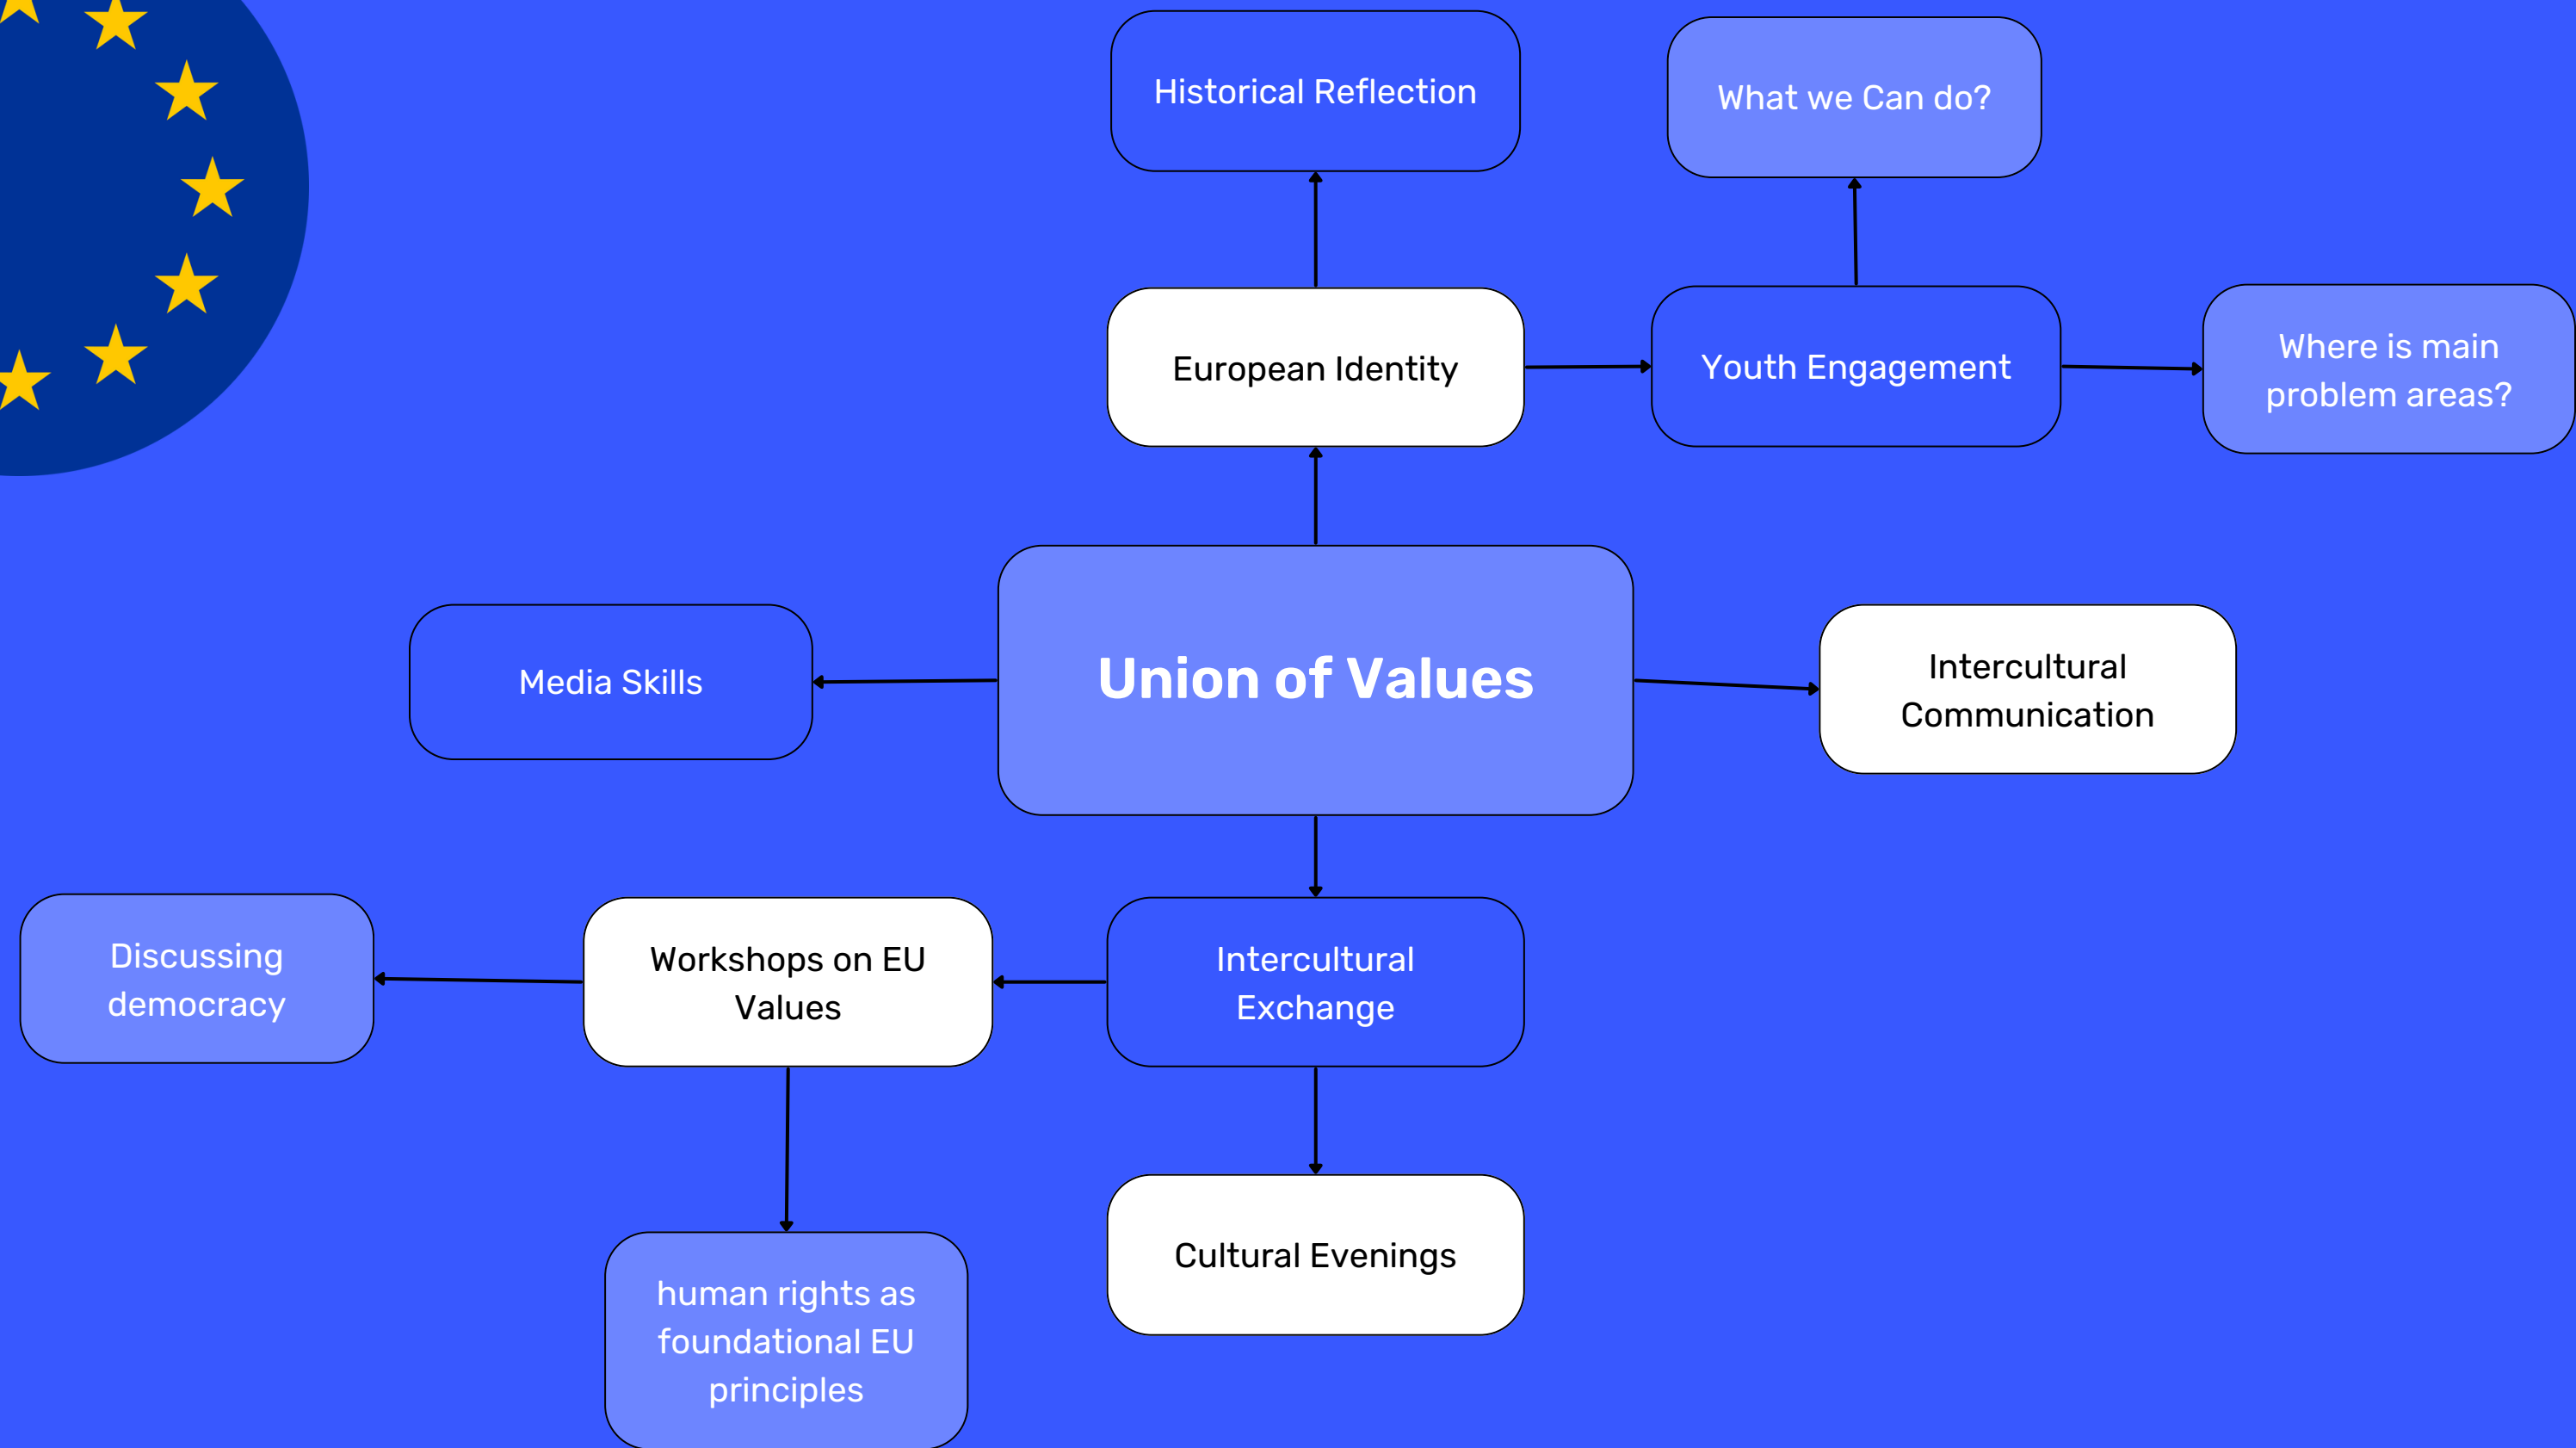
Historical Reflection

What we Can do?

European Identity

Youth Engagement

Where is main problem areas?

Union of Values

Media Skills

Intercultural Communication

Discussing democracy

Workshops on EU Values

Intercultural Exchange

human rights as foundational EU principles

Cultural Evenings